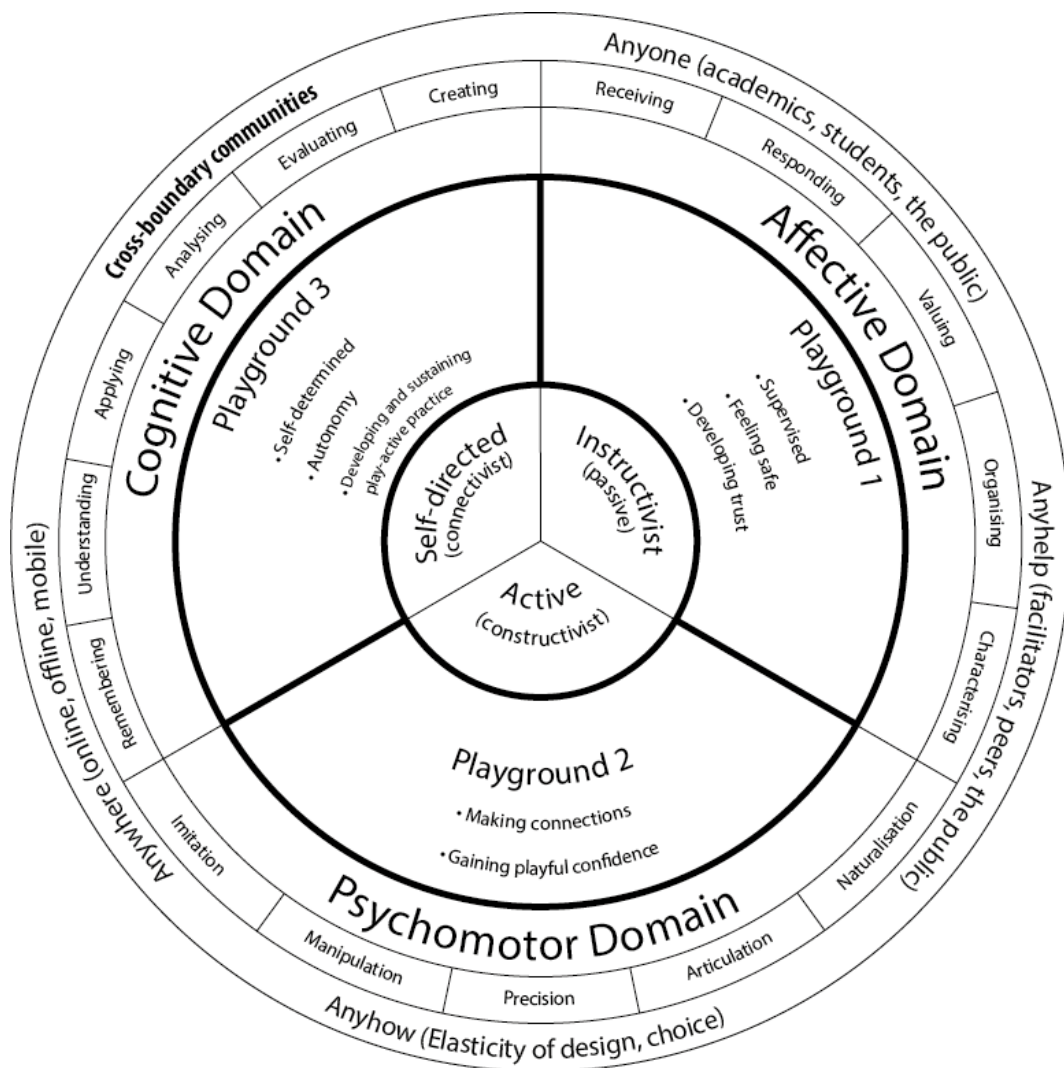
Cross-boundary communities

Anyone (academics, students, the public)

Anyhelp (facilitators, peers, the public)

Anyhow (Elasticity of design, choice)

Anywhere (online, offline, mobile)

Creating

Evaluating

Analysing

Applying

Understanding

Remembering

Receiving

Responding

Valuing

Organising

Characterising

Naturalisation

Articulation

Precision

Manipulation

Imitation

Cognitive Domain

Affective Domain

Psychomotor Domain

Playground 3

• Self-determined

• Autonomy

• Developing and sustaining play-active practice

Playground 1

• Supervised

• Feeling safe

• Developing trust

Playground 2

• Making connections

• Gaining playful confidence

Self-directed (connectivist)

Instructivist (passive)

Active (constructivist)